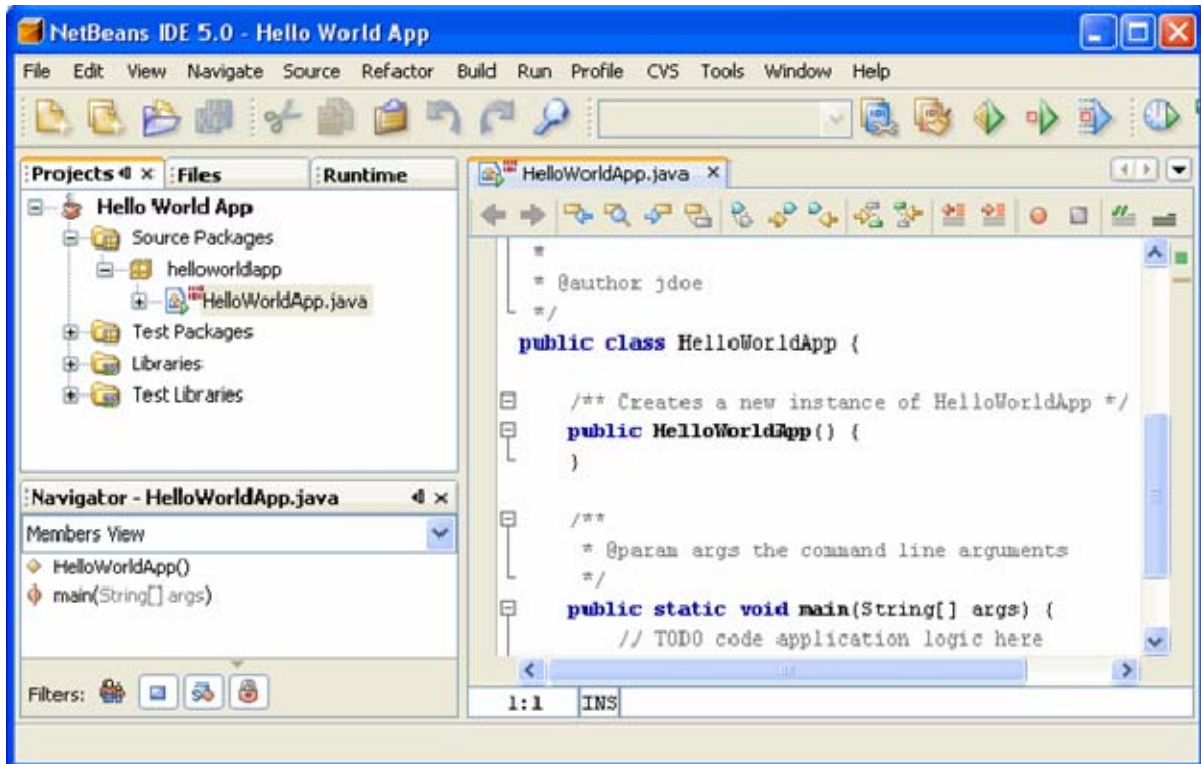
NetBeans IDE 5.0 - Hello World App

File Edit View Navigate Source Refactor Build Run Profile CVS Tools Window Help

Projects × Files Runtime

Hello World App
Source Packages
helloworldapp
HelloWorldApp.java
Test Packages
Libraries
Test Libraries

Navigator - HelloWorldApp.java ×

Members View

HelloWorldApp()
main(String[] args)

Filters:

HelloWorldApp.java ×

*
* @author jdoe
*/
public class HelloWorldApp {

/** Creates a new instance of HelloWorldApp */
public HelloWorldApp() {
}

/**
* @param args the command line arguments
*/
public static void main(String[] args) {
// TODO code application logic here

1:1 INS